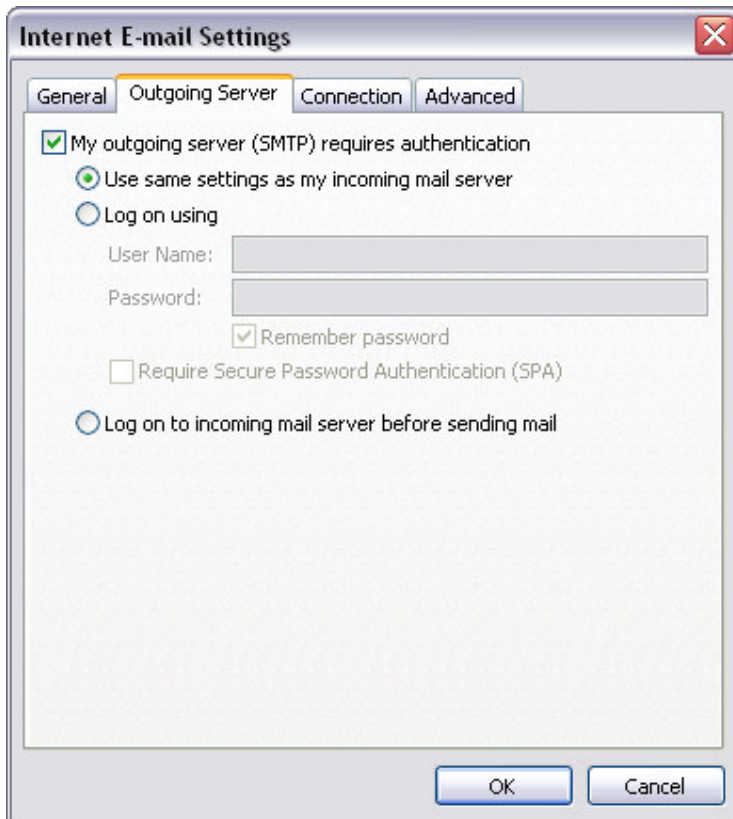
Internet E-mail Settings

General | Outgoing Server | Connection | Advanced

My outgoing server (SMTP) requires authentication

Use same settings as my incoming mail server

Log on using

User Name:

Password:

Remember password

Require Secure Password Authentication (SPA)

Log on to incoming mail server before sending mail

OK | Cancel